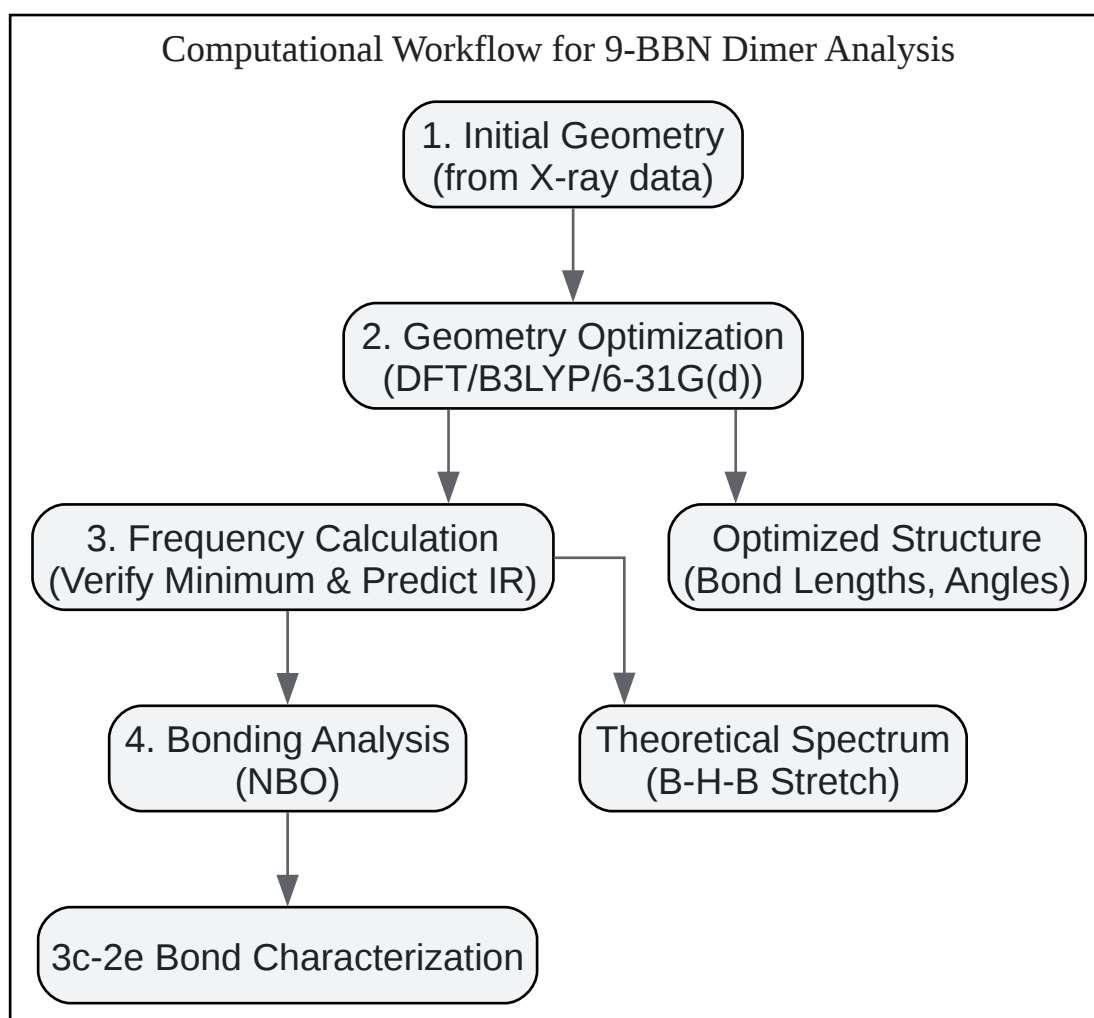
Computational Workflow for 9-BBN Dimer Analysis

1. Initial Geometry
(from X-ray data)

2. Geometry Optimization
(DFT/B3LYP/6-31G(d))

3. Frequency Calculation
(Verify Minimum & Predict IR)

Optimized Structure
(Bond Lengths, Angles)

4. Bonding Analysis
(NBO)

Theoretical Spectrum
(B-H-B Stretch)

3c-2e Bond Characterization